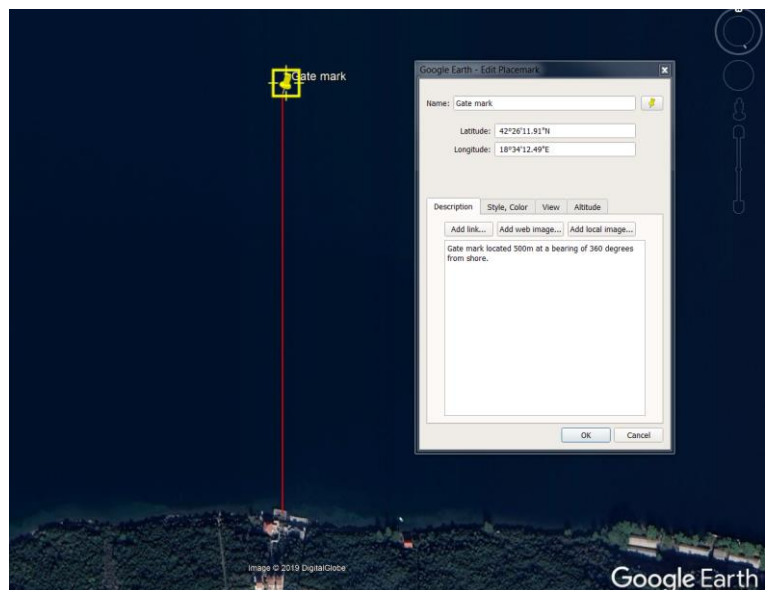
Gate mark

Google Earth - Edit Placemark

Name: Gate mark

Latitude: 42°26'11.91"N

Longitude: 18°34'12.49"E

Description | Style, Color | View | Altitude

Add link... | Add web image... | Add local image...

Gate mark located 500m at a bearing of 360 degrees from shore.

OK | Cancel

Image © 2019 DigitalGlobe

Google Earth